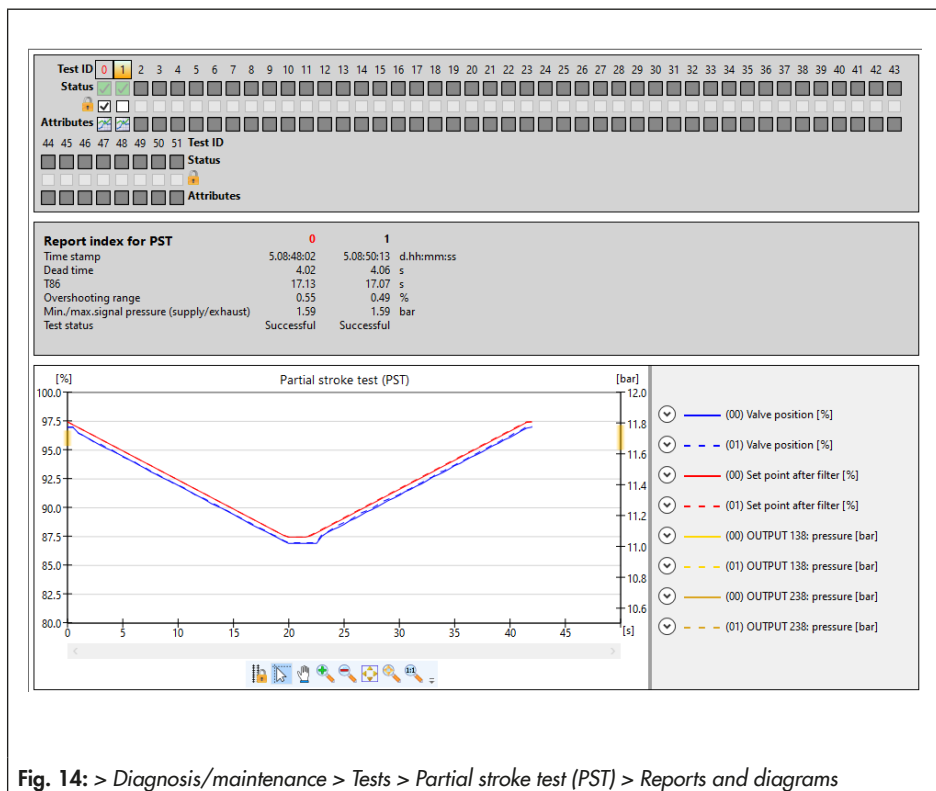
Test ID 0 1 2 3 4 5 6 7 8 9 10 11 12 13 14 15 16 17 18 19 20 21 22 23 24 25 26 27 28 29 30 31 32 33 34 35 36 37 38 39 40 41 42 43
Status
Attributes
44 45 46 47 48 49 50 51 Test ID
Status
Attributes

| Report index for PST | 0 | 1 | |
|---|---|---|---|
| Time stamp | 5.08:48:02 | 5.08:50:13 | d.hh:mm:ss |
| Dead time | 4.02 | 4.06 | s |
| T86 | 17.13 | 17.07 | s |
| Overshooting range | 0.55 | 0.49 | % |
| Min./max.signal pressure (supply/exhaust) | 1.59 | 1.59 | bar |
| Test status | Successful | Successful | |

[%]
Partial stroke test (PST)
[bar]
100.0
97.5
95.0
92.5
90.0
87.5
85.0
82.5
80.0
0 5 10 15 20 25 30 35 40 45 [s]
12.0
11.8
11.6
11.4
11.2
11.0
10.8
10.6

(00) Valve position [%]
(01) Valve position [%]
(00) Set point after filter [%]
(01) Set point after filter [%]
(00) OUTPUT 138: pressure [bar]
(01) OUTPUT 138: pressure [bar]
(00) OUTPUT 238: pressure [bar]
(01) OUTPUT 238: pressure [bar]

**Fig. 14:** > Diagnosis/maintenance > Tests > Partial stroke test (PST) > Reports and diagrams